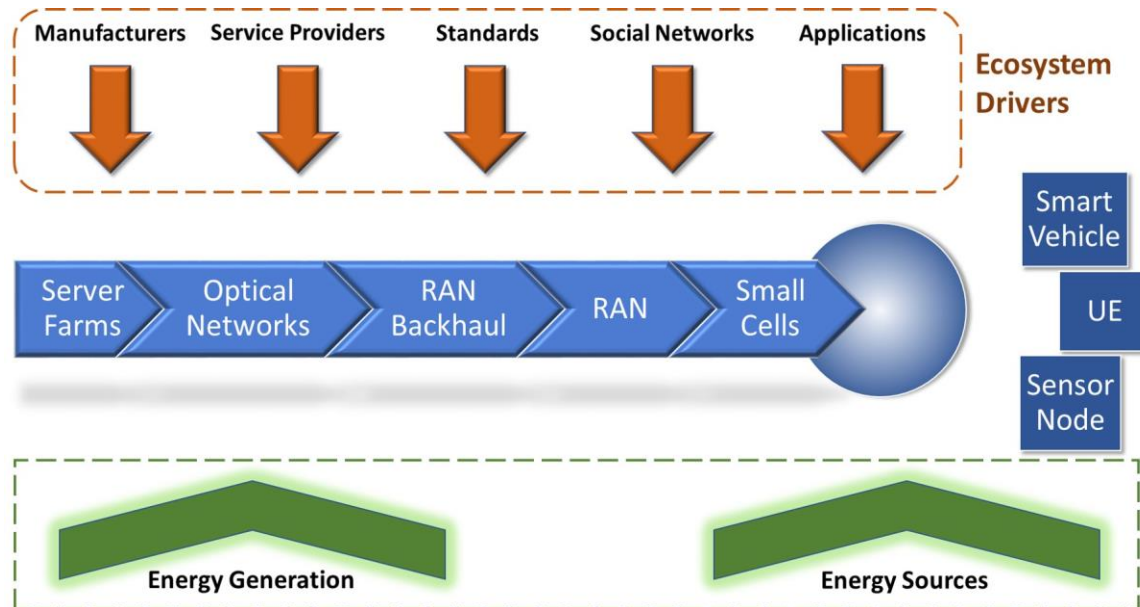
Manufacturers Service Providers Standards Social Networks Applications

Ecosystem Drivers

Smart Vehicle

Server Farms

Optical Networks

RAN Backhaul

RAN

Small Cells

UE

Sensor Node

Energy Generation

Energy Sources